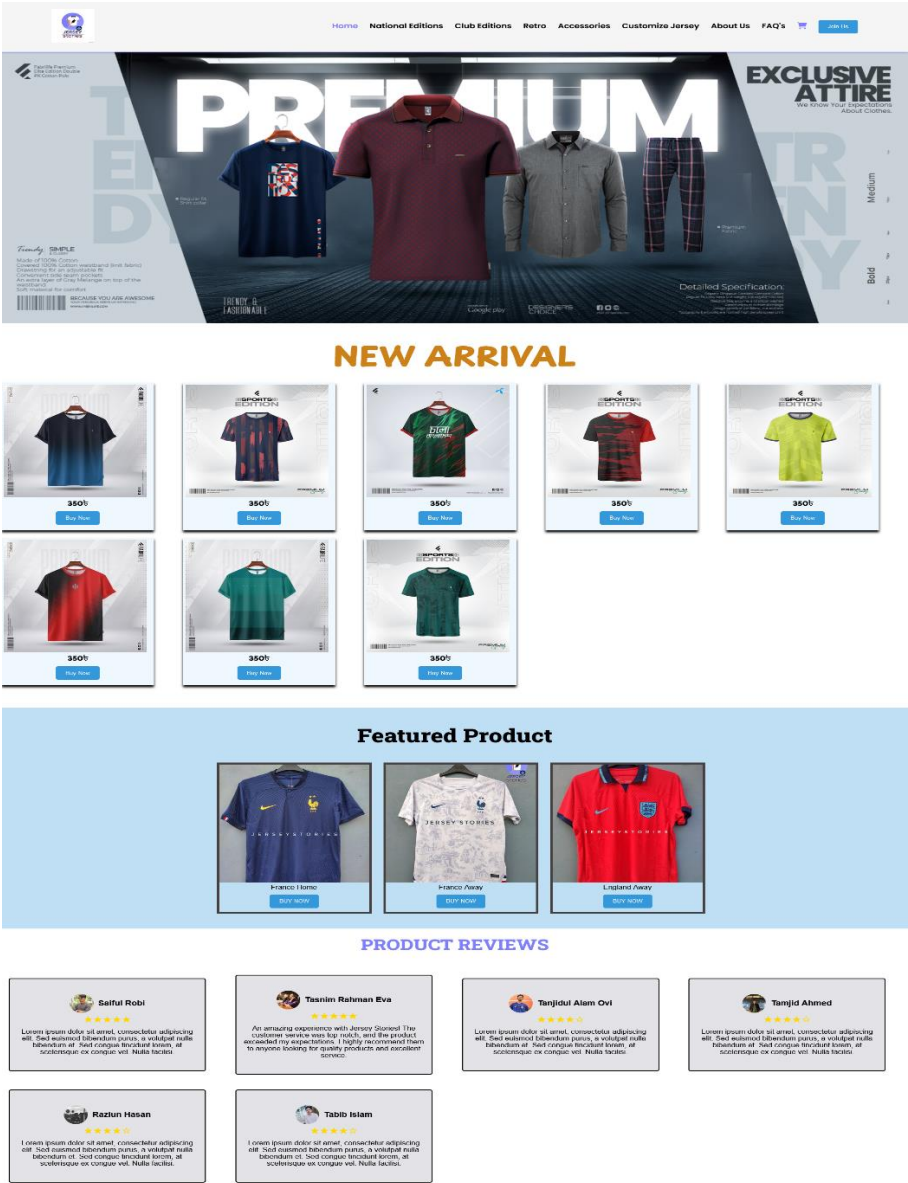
Home National Editions Club Editions Retro Accessories Customize Jersey About Us FAQ's Join Us

PREMIUM

EXCLUSIVE ATTIRE
We Know Your Expectations About Clothes.

Medium

Bold

Trendy SIMPLE

Made of 100% Cotton.

BECAUSE YOU ARE AWESOME

TRENDY & FASHIONABLE

Google play

DESIGNER'S CHOICE

Detailed Specification

NEW ARRIVAL

350৳
Buy Now

350৳
Buy Now

350৳
Buy Now

350৳
Buy Now

350৳
Buy Now

350৳
Buy Now

350৳
Buy Now

350৳
Buy Now

Featured Product

France Home
BUY NOW

France Away
BUY NOW

England Away
BUY NOW

PRODUCT REVIEWS

Saiful Robi
★★★★★
Lorem ipsum dolor sit amet, consectetur adipiscing elit. Sed euismod bibendum purus, a volutpat nulla bibendum et. Sed congue tincidunt lorem, at scelerisque ex congue vel. Nulla facilisi.

Tasnim Rahman Eva
★★★★★
An amazing experience with Jersey Stories! The customer service was top notch, and the product exceeded my expectations. I highly recommend them to anyone looking for quality products and excellent service.

Tanjidul Alam Ovi
★★★★☆
Lorem ipsum dolor sit amet, consectetur adipiscing elit. Sed euismod bibendum purus, a volutpat nulla bibendum et. Sed congue tincidunt lorem, at scelerisque ex congue vel. Nulla facilisi.

Tamjid Ahmed
★★★★☆
Lorem ipsum dolor sit amet, consectetur adipiscing elit. Sed euismod bibendum purus, a volutpat nulla bibendum et. Sed congue tincidunt lorem, at scelerisque ex congue vel. Nulla facilisi.

Razlun Hasan
★★★★☆
Lorem ipsum dolor sit amet, consectetur adipiscing elit. Sed euismod bibendum purus, a volutpat nulla bibendum et. Sed congue tincidunt lorem, at scelerisque ex congue vel. Nulla facilisi.

Tabib Islam
★★★★☆
Lorem ipsum dolor sit amet, consectetur adipiscing elit. Sed euismod bibendum purus, a volutpat nulla bibendum et. Sed congue tincidunt lorem, at scelerisque ex congue vel. Nulla facilisi.